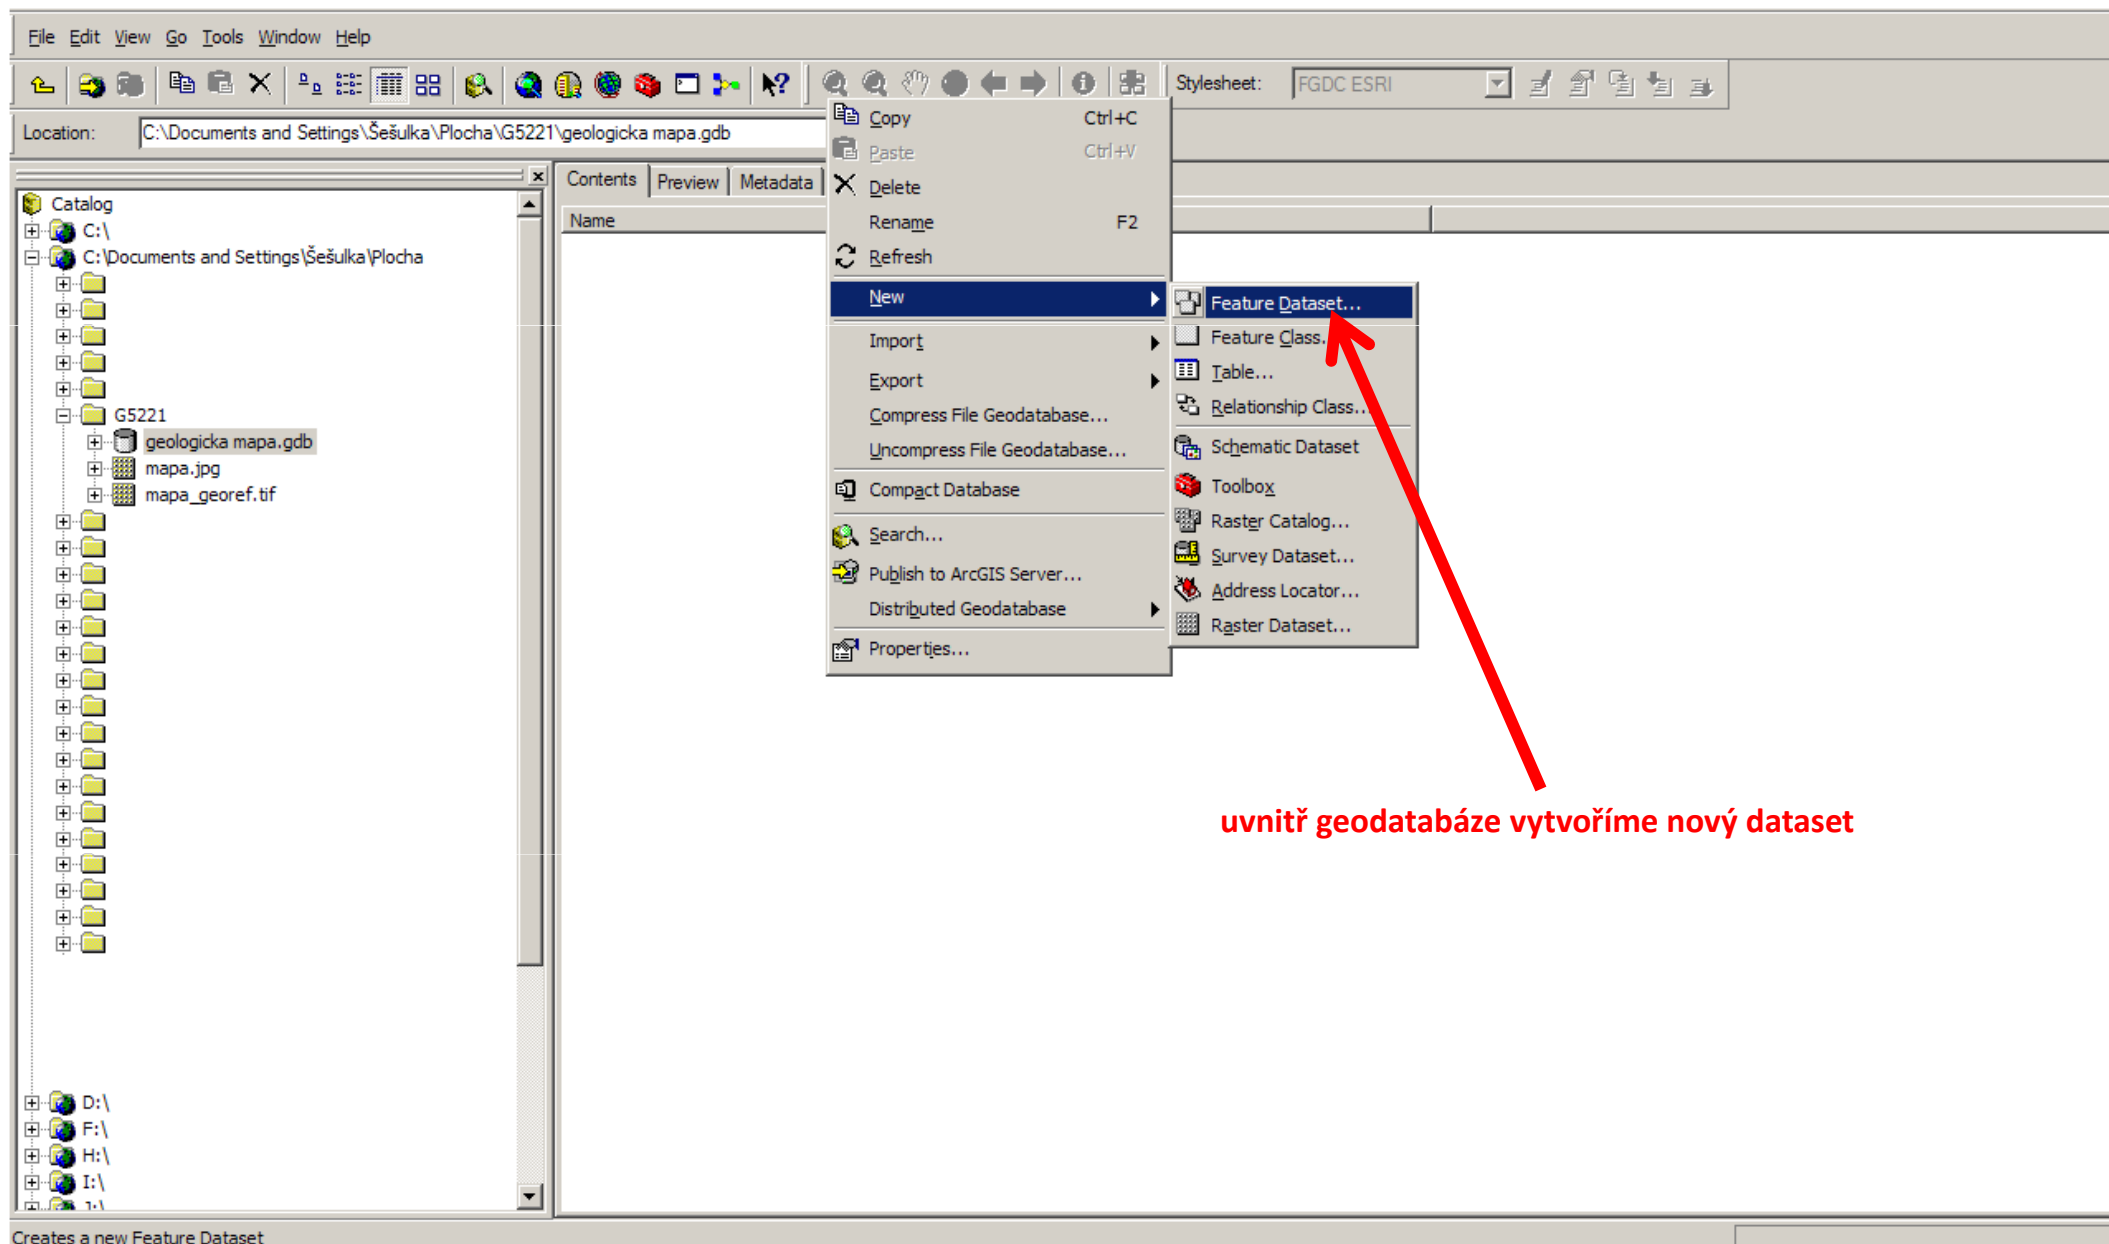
File Edit View Go Tools Window Help

Stylesheet: FGDC ESRI

Location: C:\Documents and Settings\Šešulka\Plocha\G5221\geologicka mapa.gdb

Catalog
C:\
C:\Documents and Settings\Šešulka\Plocha
G5221
geologicka mapa.gdb
mapa.jpg
mapa_georef.tif
D:\
F:\
H:\
I:\
J:\

Contents Preview Metadata

Name

Copy Ctrl+C
Paste Ctrl+V
Delete
Rename F2
Refresh
New
Import
Export
Compress File Geodatabase...
Uncompress File Geodatabase...
Compact Database
Search...
Publish to ArcGIS Server...
Distributed Geodatabase
Properties...

Feature Dataset...
Feature Class...
Table...
Relationship Class...
Schematic Dataset
Toolbox
Raster Catalog...
Survey Dataset...
Address Locator...
Raster Dataset...

uvnitř geodatabáze vytvoříme nový dataset

Creates a new Feature Dataset